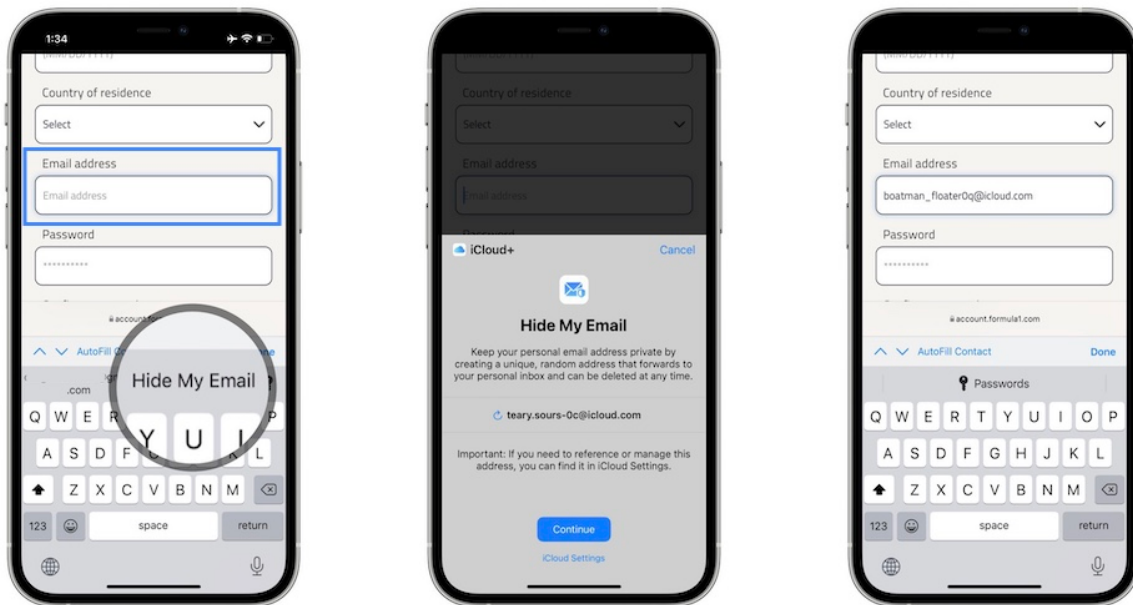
1:34

(MM/DD/YYYY)

Country of residence

Select

Email address

Email address

Password

••••••••••

account.for

AutoFill C

one

.com

Hide My Email

Q W E R Y U I P

A S D F K L

Z X C V B N M

123

space

return

(MM/DD/YYYY)

Country of residence

Select

Email address

Email address

Password

iCloud+

Cancel

Hide My Email

Keep your personal email address private by creating a unique, random address that forwards to your personal inbox and can be deleted at any time.

teary.sours-0c@icloud.com

Important: If you need to reference or manage this address, you can find it in iCloud Settings.

Continue

iCloud Settings

(MM/DD/YYYY)

Country of residence

Select

Email address

boatman_floater0q@icloud.com

Password

••••••••••

account.formula1.com

AutoFill Contact

Done

Passwords

Q W E R T Y U I O P

A S D F G H J K L

Z X C V B N M

123

space

return